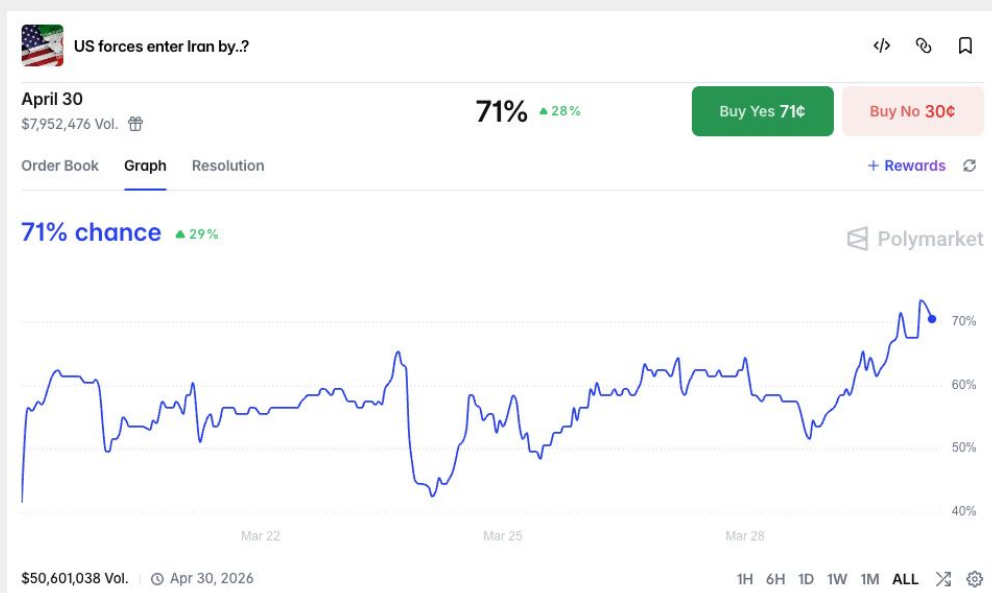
US forces enter Iran by..?

April 30
$7,952,476 Vol.

71% ▲28%

Buy Yes 71¢
Buy No 30¢

Order Book Graph Resolution
+ Rewards

71% chance ▲29%

Polymarket

70%
60%
50%
40%

Mar 22
Mar 25
Mar 28

$50,601,038 Vol.
Apr 30, 2026

1H 6H 1D 1W 1M ALL